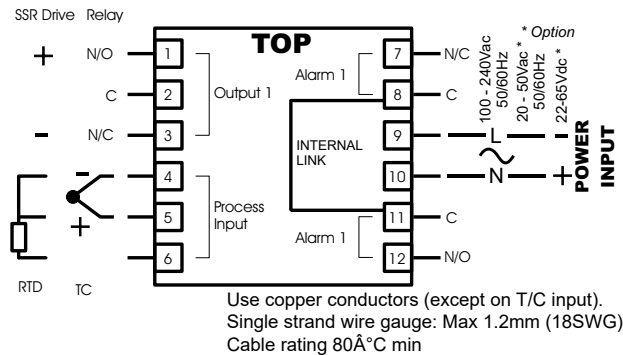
SSR Drive Relay

TOP

* Option

+ N/O 1

C 2 Output 1

- N/C 3

- 4

+ 5 Process Input

6

RTD TC

Alarm 1

7 N/C

8 C

INTERNAL LINK

9 L

10 N

11 C

Alarm 1

12 N/O

100 - 240Vac 50/60Hz

20 - 50Vac * 50/60Hz

22-65Vdc *

~ - +

POWER INPUT

Use copper conductors (except on T/C input).
Single strand wire gauge: Max 1.2mm (18SWG)
Cable rating 80Â°C min